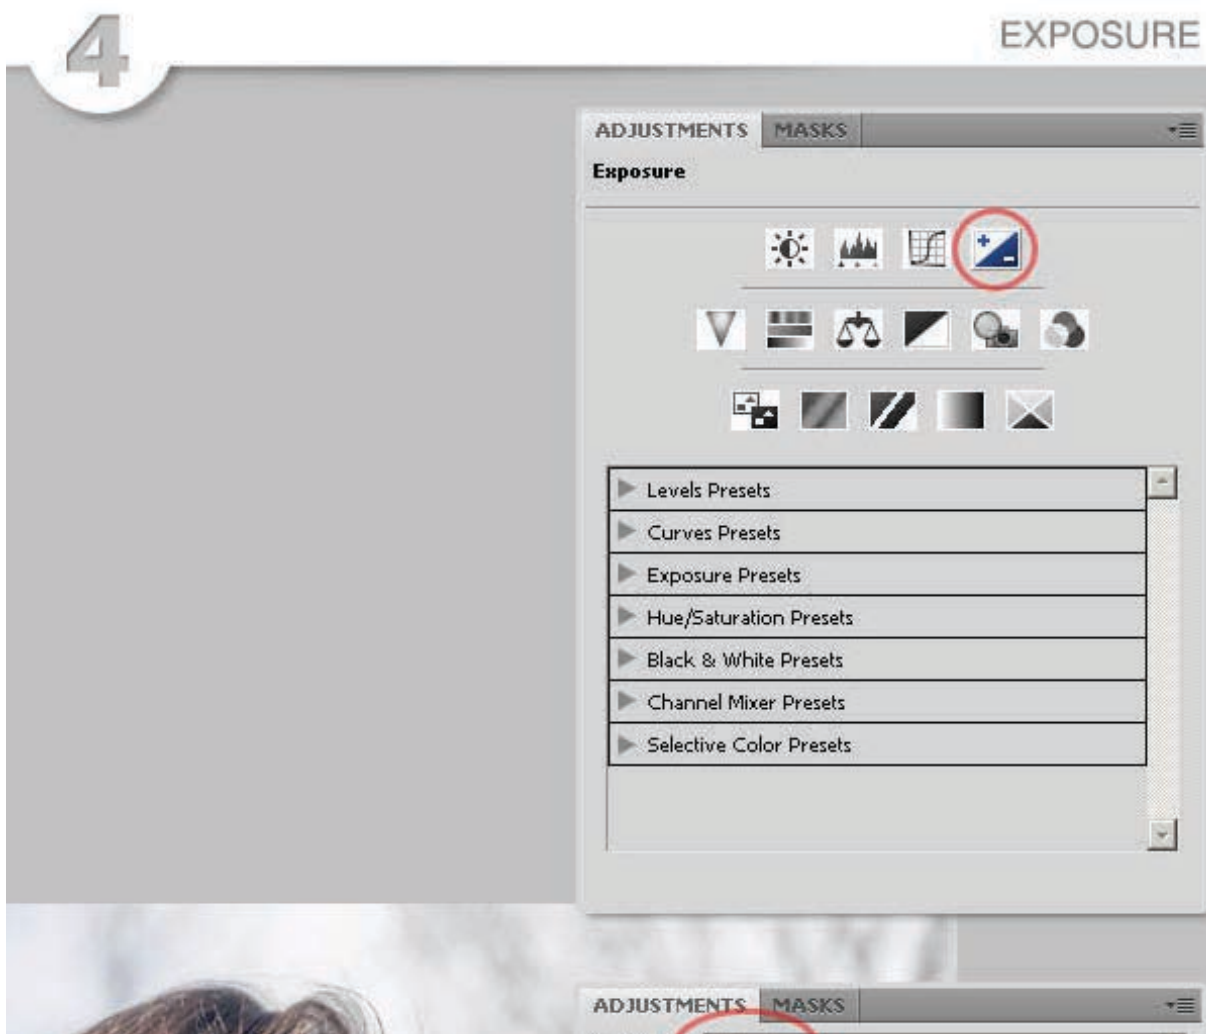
4

EXPOSURE

ADJUSTMENTS MASKS

Exposure

Levels Presets

Curves Presets

Exposure Presets

Hue/Saturation Presets

Black & White Presets

Channel Mixer Presets

Selective Color Presets

ADJUSTMENTS MASKS